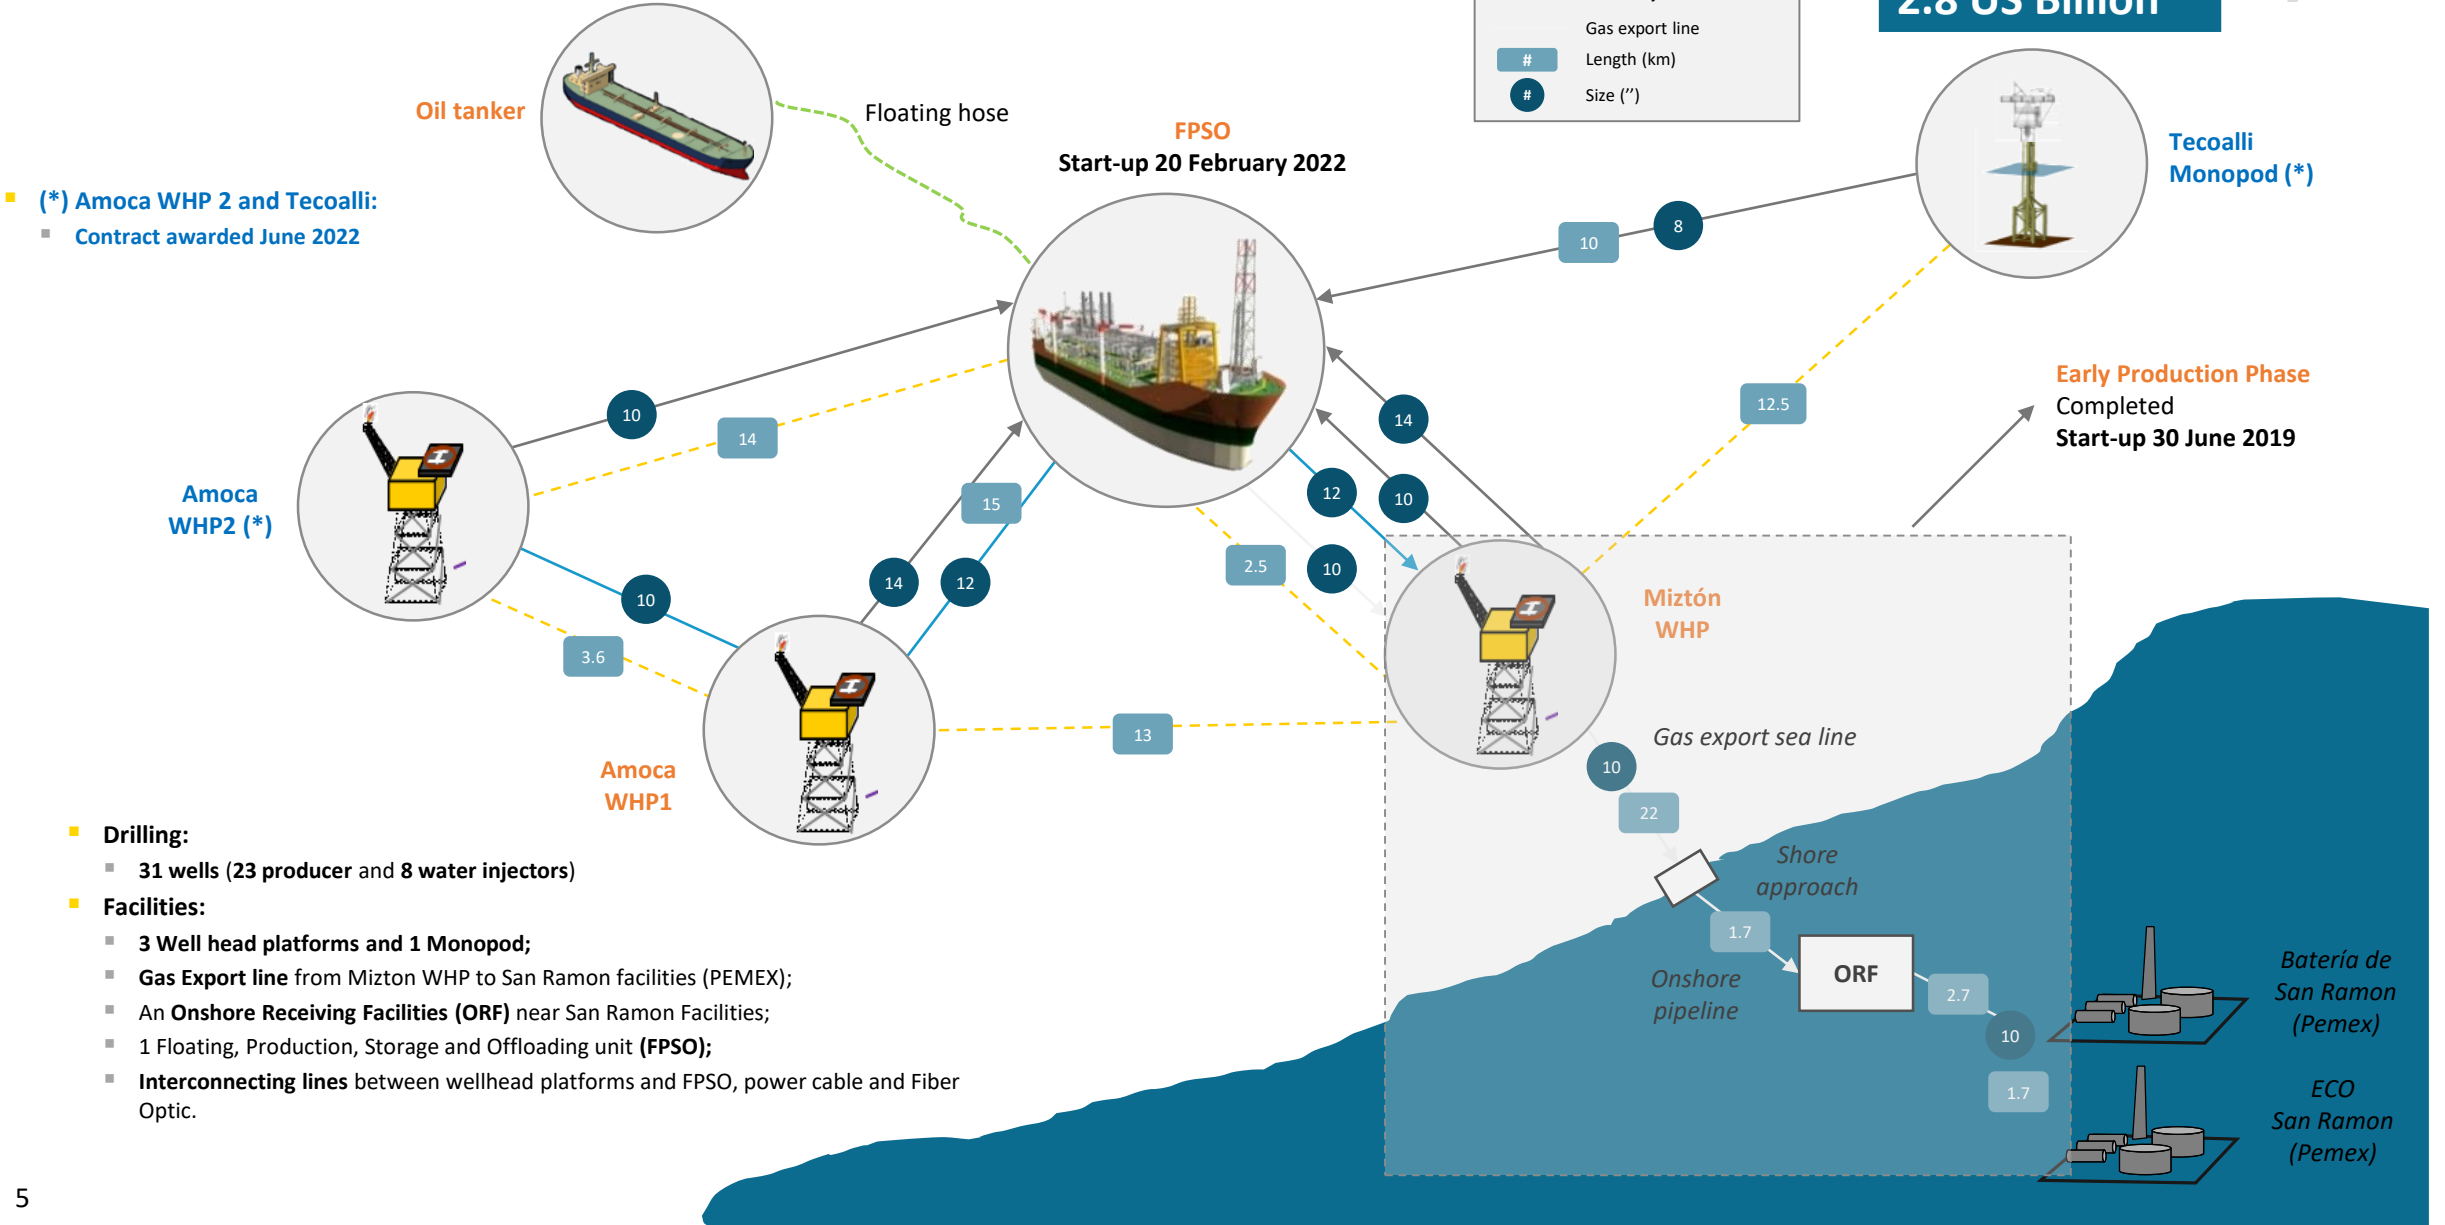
2.8 US Billion

Gas export line
# Length (km)
# Size (")

Oil tanker

Floating hose

FPSO
Start-up 20 February 2022

Tecoalli Monopod (*)

(*) Amoca WHP 2 and Tecoalli:
Contract awarded June 2022

10
8
14
12.5
Early Production Phase
Completed
Start-up 30 June 2019

10
14
Amoca WHP2 (*)
15
12
10
2.5
10
14
12
10
Miztón WHP
3.6
Amoca WHP1
13
Gas export sea line
10
22
Shore approach
1.7
ORF
Onshore pipeline
2.7
10
1.7
Batería de San Ramon (Pemex)
ECO San Ramon (Pemex)

Drilling:
31 wells (23 producer and 8 water injectors)
Facilities:
3 Well head platforms and 1 Monopod;
Gas Export line from Mizton WHP to San Ramon facilities (PEMEX);
An Onshore Receiving Facilities (ORF) near San Ramon Facilities;
1 Floating, Production, Storage and Offloading unit (FPSO);
Interconnecting lines between wellhead platforms and FPSO, power cable and Fiber Optic.

5